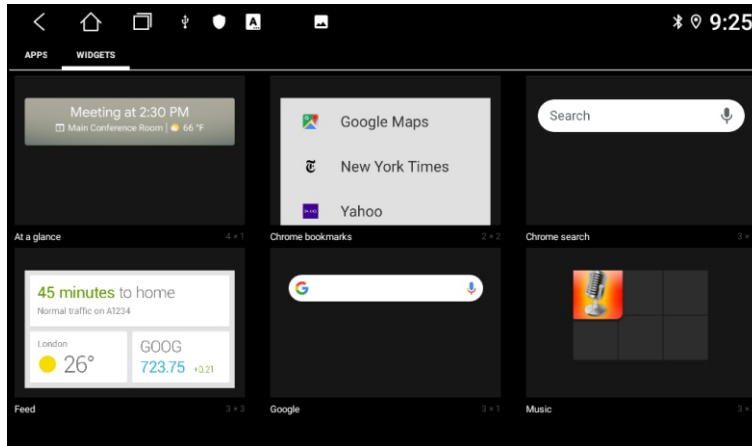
9:25

APPS WIDGETS

Meeting at 2:30 PM
Main Conference Room | 66 °F

At a glance 4 × 1

Google Maps
New York Times
Yahoo

Chrome bookmarks 2 × 2

Search

Chrome search 3 ×

45 minutes to home
Normal traffic on A1234

London
26°

GOOG
723.75 +0.21

Feed 3 × 3

G

Google 3 × 1

Music 3 ×